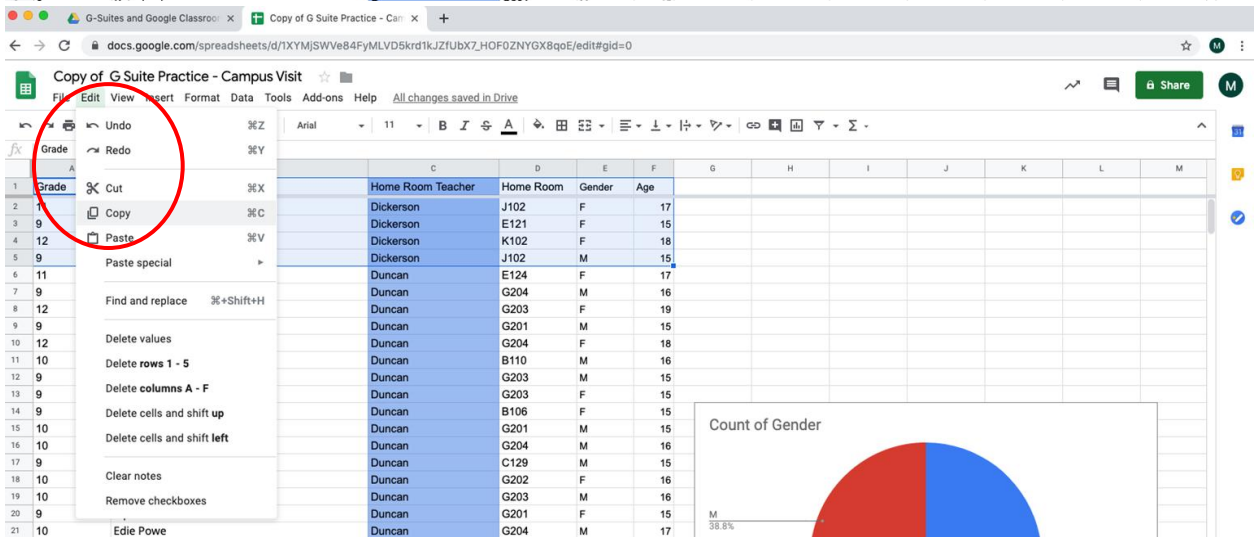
G-Suites and Google Classroo ×
Copy of G Suite Practice - Can ×
+

docs.google.com/spreadsheets/d/1XYMjSWVe84FyMLVD5krd1kJZfUbX7_HOF0ZNYGX8qoE/edit#gid=0

Copy of G Suite Practice - Campus Visit
File Edit View Insert Format Data Tools Add-ons Help All changes saved in Drive

Share
M

Arial 11 B I S A

fx Grade

Undo ⌘Z
Redo ⌘Y
Cut ⌘X
Copy ⌘C
Paste ⌘V
Paste special
Find and replace ⌘+Shift+H
Delete values
Delete rows 1 - 5
Delete columns A - F
Delete cells and shift up
Delete cells and shift left
Clear notes
Remove checkboxes

| | A | B | C | D | E | F |
|---|---|---|---|---|---|---|
| 1 | Grade | | Home Room Teacher | Home Room | Gender | Age |
| 2 | 11 | | Dickerson | J102 | F | 17 |
| 3 | 9 | | Dickerson | E121 | F | 15 |
| 4 | 12 | | Dickerson | K102 | F | 18 |
| 5 | 9 | | Dickerson | J102 | M | 15 |
| 6 | 11 | | Duncan | E124 | F | 17 |
| 7 | 9 | | Duncan | G204 | M | 16 |
| 8 | 12 | | Duncan | G203 | F | 19 |
| 9 | 9 | | Duncan | G201 | M | 15 |
| 10 | 12 | | Duncan | G204 | F | 18 |
| 11 | 10 | | Duncan | B110 | M | 16 |
| 12 | 9 | | Duncan | G203 | M | 15 |
| 13 | 9 | | Duncan | G203 | F | 15 |
| 14 | 9 | | Duncan | B106 | F | 15 |
| 15 | 10 | | Duncan | G201 | M | 15 |
| 16 | 10 | | Duncan | G204 | M | 16 |
| 17 | 9 | | Duncan | C129 | M | 15 |
| 18 | 10 | | Duncan | G202 | F | 16 |
| 19 | 10 | | Duncan | G203 | M | 16 |
| 20 | 9 | | Duncan | G201 | F | 15 |
| 21 | 10 | Edie Powe | Duncan | G204 | M | 17 |

G H I J K L M

Count of Gender
M
38.8%